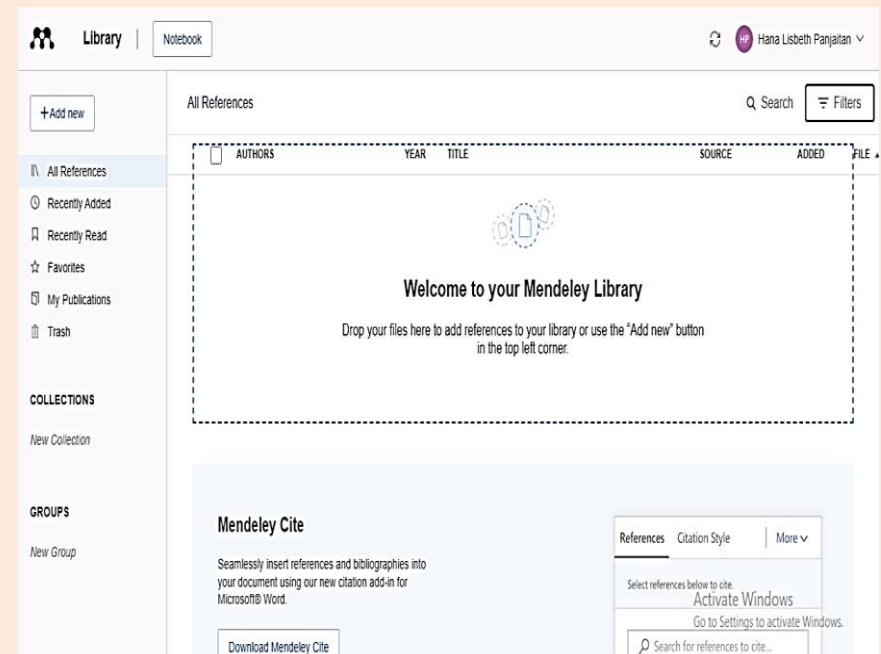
Library | Notebook

HP Hana Lisbeth Panjaitan ∨

+Add new

All References

Q Search

Filters

All References

Recently Added

Recently Read

Favorites

My Publications

Trash

COLLECTIONS

New Collection

GROUPS

New Group

| AUTHORS | YEAR | TITLE | SOURCE | ADDED | FILE |
|---|---|---|---|---|---|

Welcome to your Mendeley Library

Drop your files here to add references to your library or use the "Add new" button in the top left corner.

Mendeley Cite

Seamlessly insert references and bibliographies into your document using our new citation add-in for Microsoft® Word.

Download Mendeley Cite

References Citation Style More ∨

Select references below to cite.

Activate Windows

Go to Settings to activate Windows.

Search for references to cite...